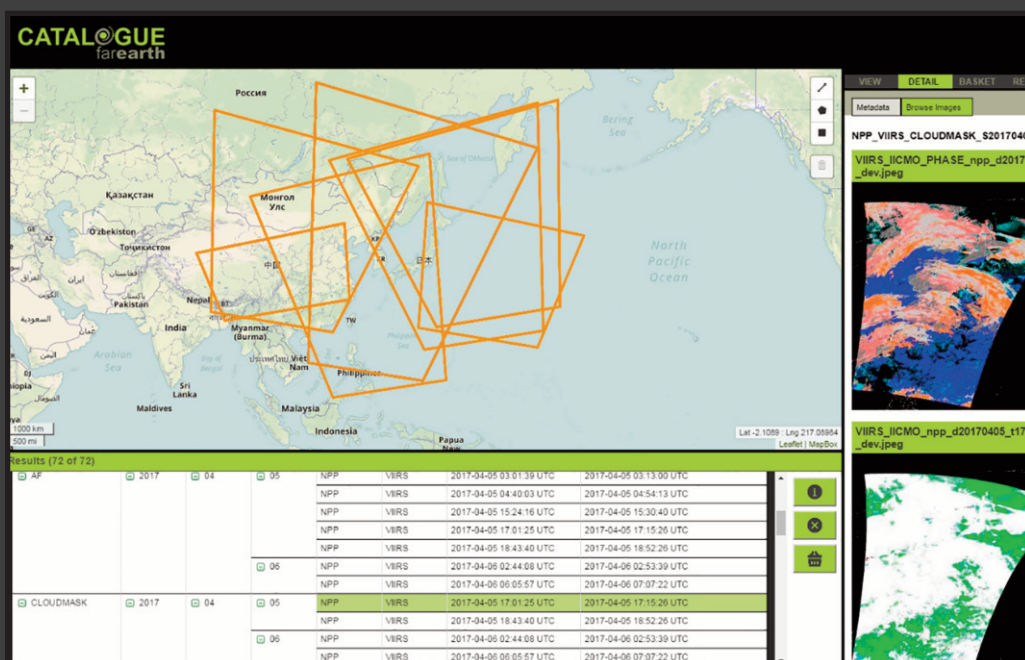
CATALOGUE farearth

+
−

Россия
Bering Sea
Sea of Okhotsk
Қазақстан
Монгол Улс
O'zbekiston
Тоҷикистон
افغانستان
Pakistan
中国
日本
North Pacific Ocean
Nepal
BT
India
TW
Myanmar (Burma)
Việt Nam
Philippines
السعودية
Arabian Sea
Bay of Bengal
Sri Lanka
Maldives
Malaysia
Indonesia
Papua New
1000 km
500 mi
Lat -2.1069 : Lng 217.08984
Leaflet | MapBox

VIEW DETAIL BASKET RE
Metadata Browse Images
NPP_VIIRS_CLOUDMASK_S2017040
VIIRS_IICMO_PHASE_npp_d2017 _dev.jpeg
VIIRS_IICMO_npp_d20170405_t17 _dev.jpeg

Results (72 of 72)

| | | | | | | | |
|---|---|---|---|---|---|---|---|
| AF | 2017 | 04 | 05 | NPP | VIIRS | 2017-04-05 03:01:39 UTC | 2017-04-05 03:13:00 UTC |
| | | | | NPP | VIIRS | 2017-04-05 04:40:03 UTC | 2017-04-05 04:54:13 UTC |
| | | | | NPP | VIIRS | 2017-04-05 15:24:16 UTC | 2017-04-05 15:30:40 UTC |
| | | | | NPP | VIIRS | 2017-04-05 17:01:25 UTC | 2017-04-05 17:15:26 UTC |
| | | | | NPP | VIIRS | 2017-04-05 18:43:40 UTC | 2017-04-05 18:52:26 UTC |
| | | | 06 | NPP | VIIRS | 2017-04-06 02:44:08 UTC | 2017-04-06 02:53:39 UTC |
| | | | | NPP | VIIRS | 2017-04-06 06:05:57 UTC | 2017-04-06 07:07:22 UTC |
| CLOUDMASK | 2017 | 04 | 05 | NPP | VIIRS | 2017-04-05 17:01:25 UTC | 2017-04-05 17:15:26 UTC |
| | | | | NPP | VIIRS | 2017-04-05 18:43:40 UTC | 2017-04-05 18:52:26 UTC |
| | | | 06 | NPP | VIIRS | 2017-04-06 02:44:08 UTC | 2017-04-06 02:53:39 UTC |
| | | | | NPP | VIIRS | 2017-04-06 06:05:57 UTC | 2017-04-06 07:07:22 UTC |